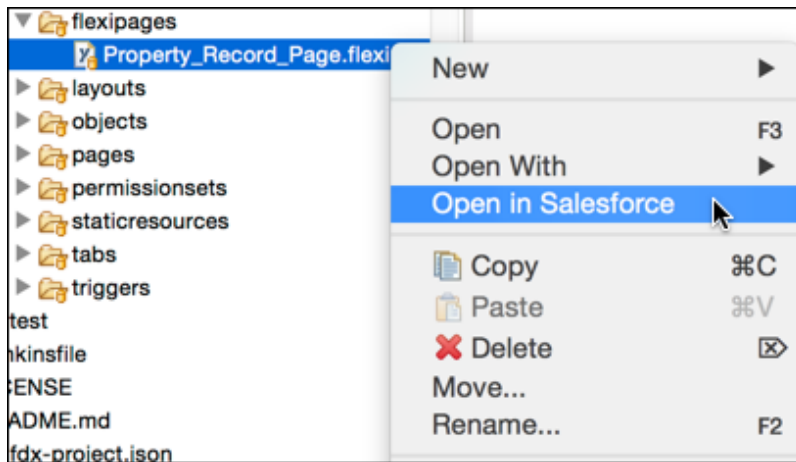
flexipages
Property_Record_Page.flexi
layouts
objects
pages
permissionsets
staticresources
tabs
triggers
test
nkinsfile
CENSE
ADME.md
fdx-project.json

New
Open F3
Open With
Open in Salesforce
Copy ⌘C
Paste ⌘V
Delete
Move...
Rename... F2